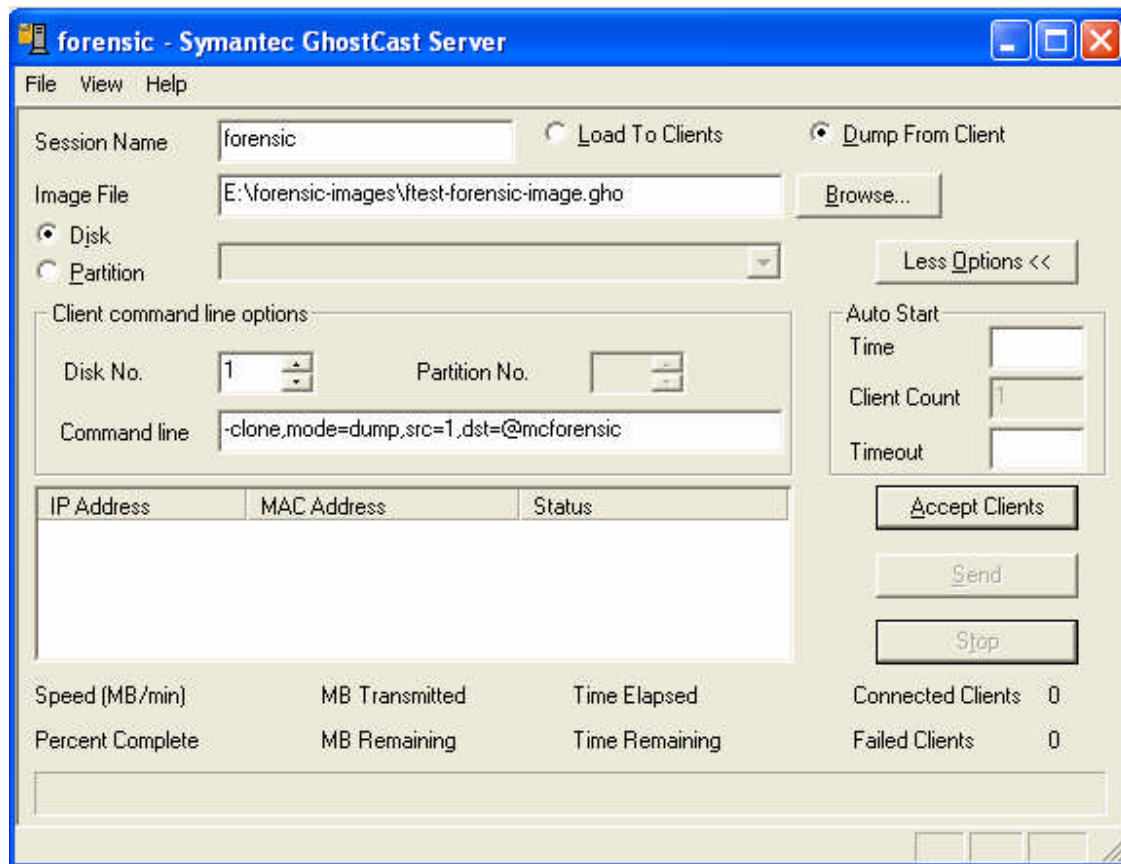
forensic - Symantec GhostCast Server

File View Help

Session Name forensic

Load To Clients

Dump From Client

Image File E:\forensic-images\ftest-forensic-image.gho

Browse...

Disk

Partition

Less Options <<

Client command line options

Disk No. 1

Partition No.

Command line -clone,mode=dump,src=1,dst=@mcforensic

Auto Start

Time

Client Count 1

Timeout

| IP Address | MAC Address | Status |
|---|---|---|

Accept Clients

Send

Stop

Speed (MB/min)

MB Transmitted

Time Elapsed

Connected Clients 0

Percent Complete

MB Remaining

Time Remaining

Failed Clients 0